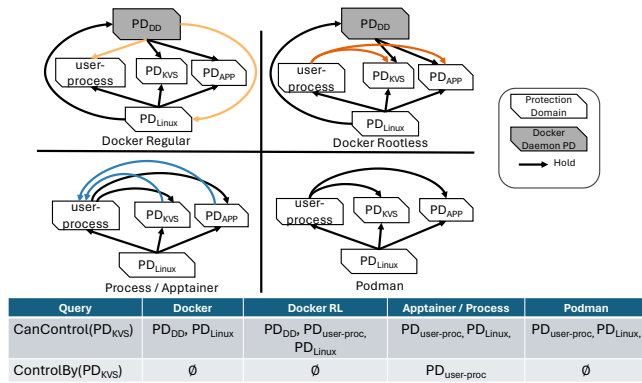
PD$_{DD}$
user-process
PD$_{KVS}$
PD$_{APP}$
PD$_{Linux}$
Docker Regular

PD$_{DD}$
user-process
PD$_{KVS}$
PD$_{APP}$
PD$_{Linux}$
Docker Rootless

Protection Domain
Docker Daemon PD
Hold

user-process
PD$_{KVS}$
PD$_{APP}$
PD$_{Linux}$
Process / Apptainer

user-process
PD$_{KVS}$
PD$_{APP}$
PD$_{Linux}$
Podman

| Query | Docker | Docker RL | Apptainer / Process | Podman |
|---|---|---|---|---|
| CanControl(PD$_{KVS}$) | PD$_{DD}$, PD$_{Linux}$ | PD$_{DD}$, PD$_{user-proc}$, PD$_{Linux}$ | PD$_{user-proc}$, PD$_{Linux}$, | PD$_{user-proc}$, PD$_{Linux}$, |
| ControlBy(PD$_{KVS}$) | Ø | Ø | PD$_{user-proc}$ | Ø |